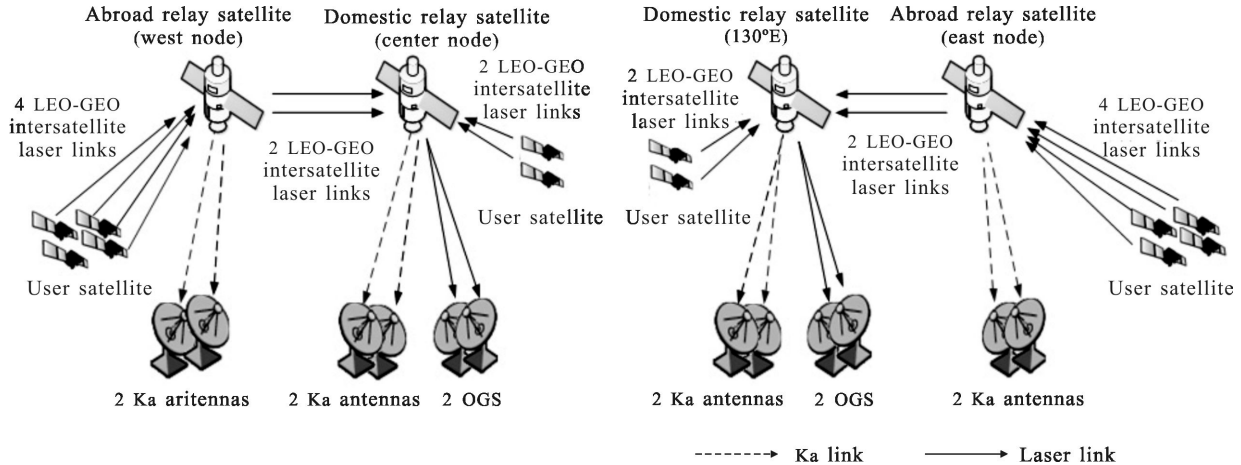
Abroad relay satellite (west node)

Domestic relay satellite (center node)

Domestic relay satellite (130ºE)

Abroad relay satellite (east node)

4 LEO-GEO intersatellite laser links

2 LEO-GEO intersatellite laser links

2 LEO-GEO intersatellite laser links

2 LEO-GEO intersatellite laser links

2 LEO-GEO intersatellite laser links

4 LEO-GEO intersatellite laser links

User satellite

User satellite

User satellite

User satellite

2 Ka aritennas

2 Ka antennas

2 OGS

2 Ka antennas

2 OGS

2 Ka antennas

Ka link

Laser link